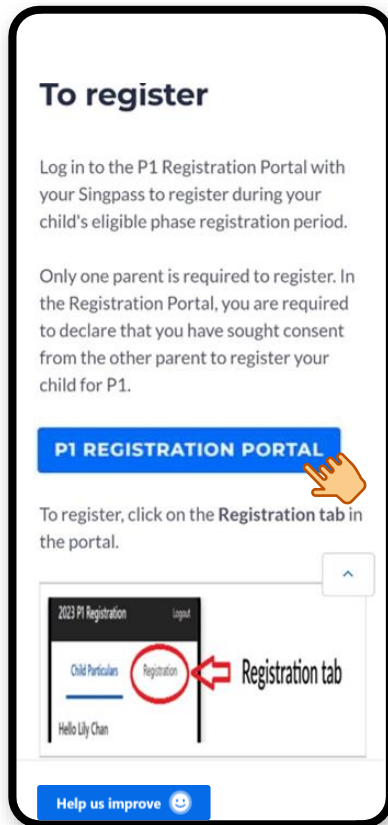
To register

Log in to the P1 Registration Portal with your Singpass to register during your child's eligible phase registration period.

Only one parent is required to register. In the Registration Portal, you are required to declare that you have sought consent from the other parent to register your child for P1.

P1 REGISTRATION PORTAL

To register, click on the **Registration tab** in the portal.

2023 P1 Registration
Logout
Child Particulars
Registration
Registration tab
Hello Lily Chan

Help us improve